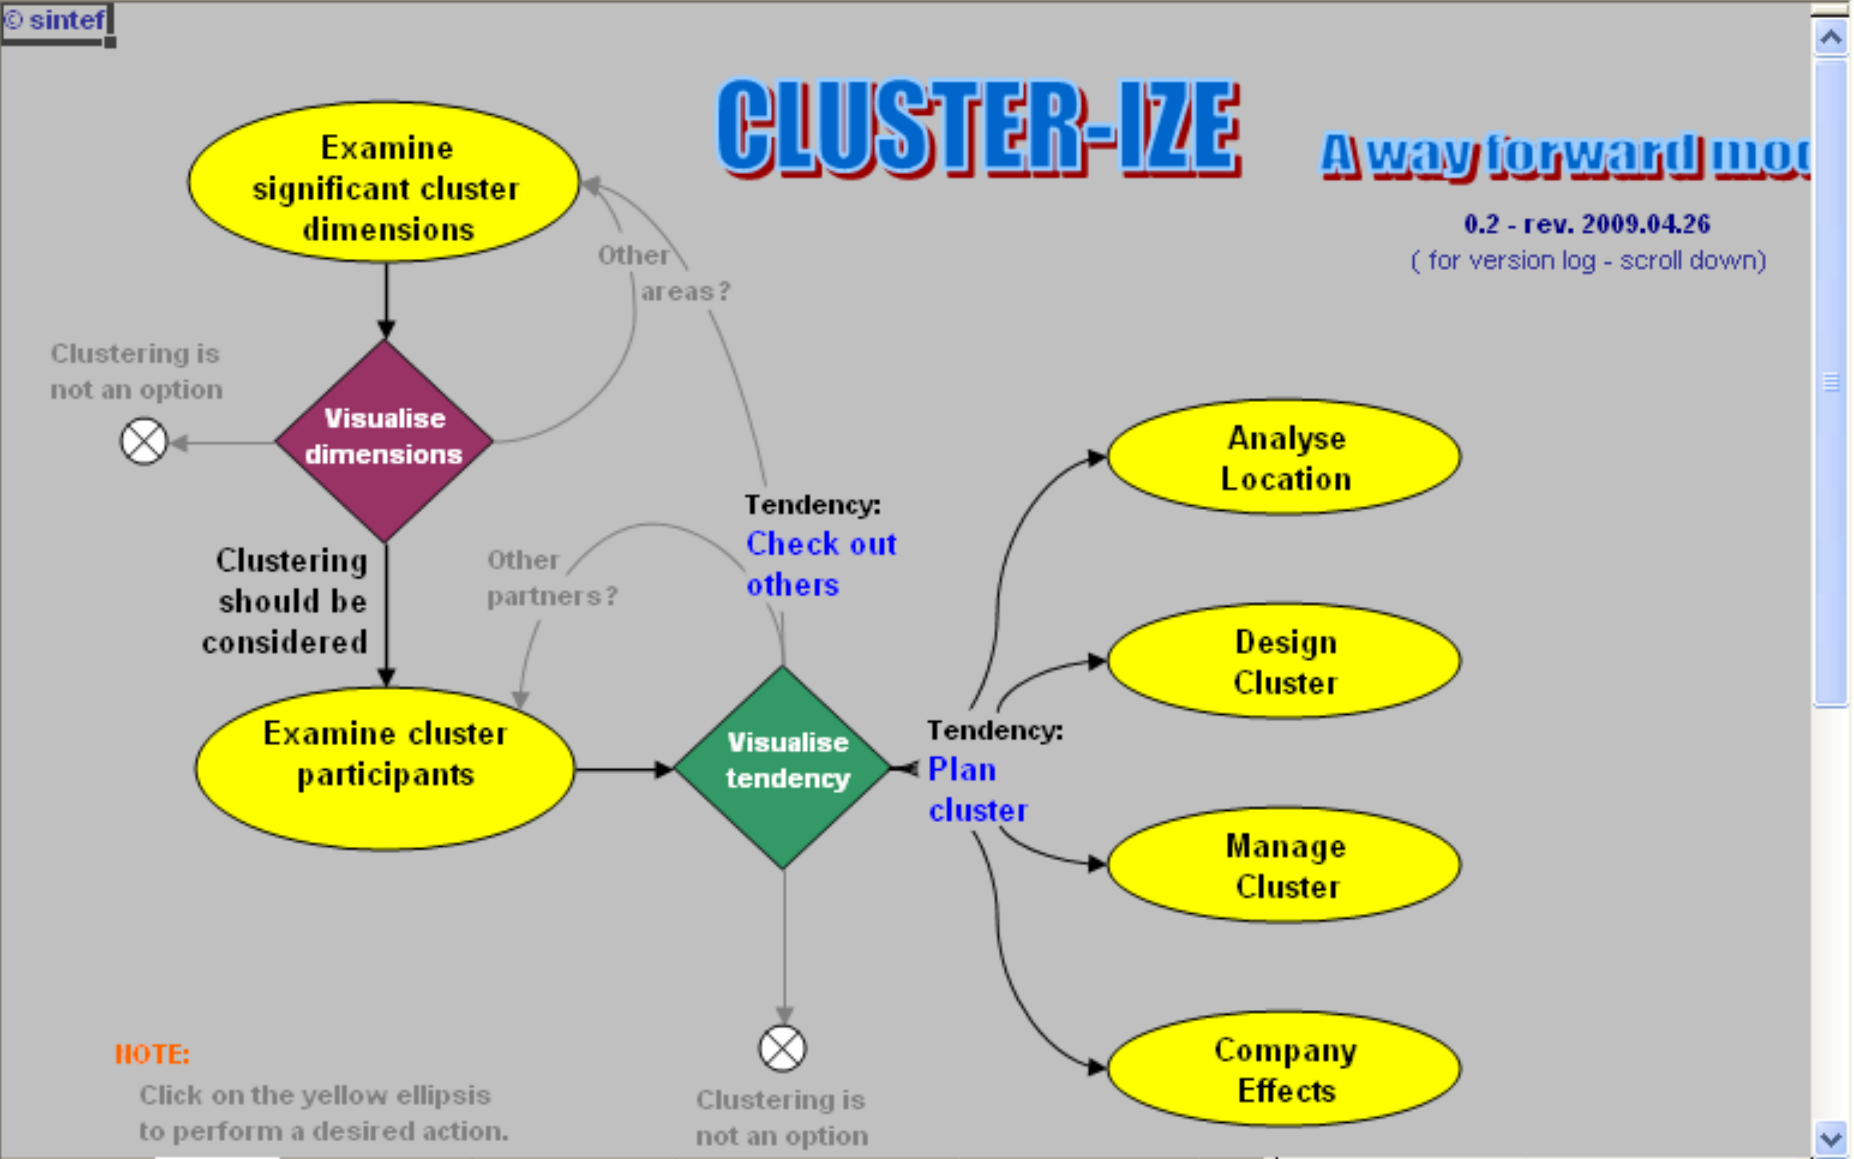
© sintef

CLUSTER-IZE

A way forward mod

0.2 - rev. 2009.04.26
( for version log - scroll down)

Examine significant cluster dimensions

Other areas?

Clustering is not an option

Visualise dimensions

Tendency:
Check out others

Clustering should be considered

Other partners?

Analyse Location

Design Cluster

Examine cluster participants

Visualise tendency

Tendency:
Plan cluster

Manage Cluster

Company Effects

NOTE:
Click on the yellow ellipsis to perform a desired action.

Clustering is not an option